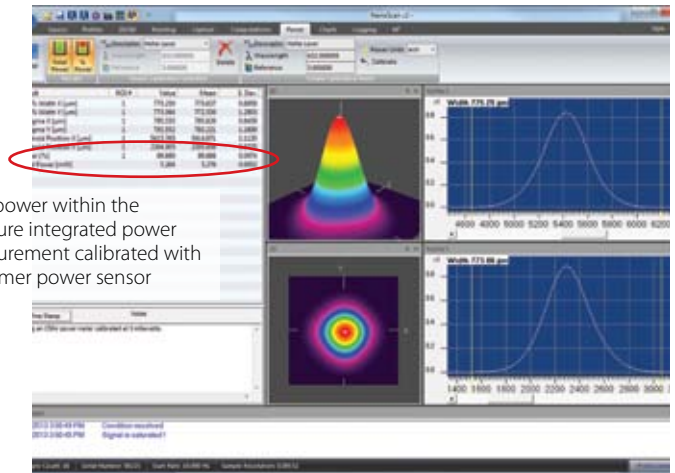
NanoScan v2

Power

Total Power

Delete

Power Units

Calibrate

ROI #

Value

Mean

Std. Dev.

775.250

772.180

0.0000

785.050

0.0000

Width 775.78 µm

Width 773.00 µm

4600 4000 5000 5200 5400 5600 5800 6000 6200

1400 1600 1800 2000 2200 2400 2600 2800 3000

power within the
ure integrated power
urement calibrated with
mer power sensor

Condition resolved

Signal is calibrated

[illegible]